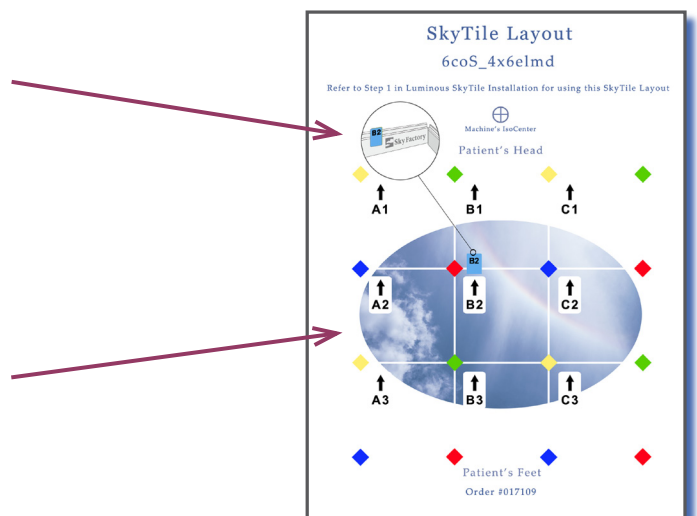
SkyTile Layout

6coS_4x6elmd

Refer to Step 1 in Luminous SkyTile Installation for using this SkyTile Layout

Machine's IsoCenter

B2 Sky Factory

Patient's Head

A1

B1

C1

B2

A2

B2

C2

A3

B3

C3

Patient's Feet

Order #017109